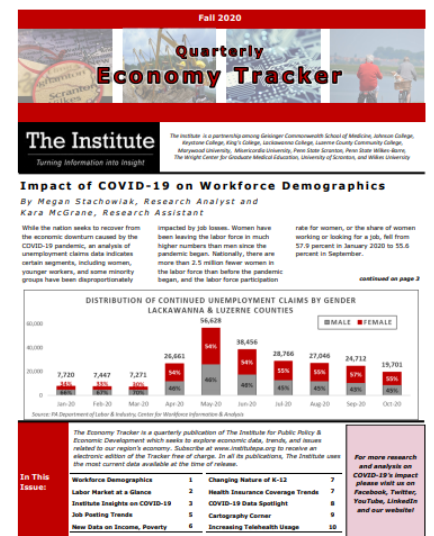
Fall 2020

Quarterly
Economy Tracker

The Institute
Turning Information into Insight

The Institute is a partnership among Geisinger Commonwealth School of Medicine, Johnson College, Keystone College, King's College, Lackawanna College, Luzerne County Community College, Marywood University, Misericordia University, Penn State Scranton, Penn State Wilkes-Barre, The Wright Center for Graduate Medical Education, University of Scranton, and Wilkes University

Impact of COVID-19 on Workforce Demographics

By Megan Stachowiak, Research Analyst and Kara McGrane, Research Assistant

While the nation seeks to recover from the economic downturn caused by the COVID-19 pandemic, an analysis of unemployment claims data indicates certain segments, including women, younger workers, and some minority groups have been disproportionately impacted by job losses. Women have been leaving the labor force in much higher numbers than men since the pandemic began. Nationally, there are more than 2.5 million fewer women in the labor force than before the pandemic began, and the labor force participation rate for women, or the share of women working or looking for a job, fell from 57.9 percent in January 2020 to 55.6 percent in September.

continued on page 3

DISTRIBUTION OF CONTINUED UNEMPLOYMENT CLAIMS BY GENDER
LACKAWANNA & LUZERNE COUNTIES

MALE FEMALE

| | Jan-20 | Feb-20 | Mar-20 | Apr-20 | May-20 | Jun-20 | Jul-20 | Aug-20 | Sep-20 | Oct-20 |
|---|---|---|---|---|---|---|---|---|---|---|
| Total | 7,720 | 7,447 | 7,271 | 26,661 | 56,628 | 38,456 | 28,766 | 27,046 | 24,712 | 19,701 |
| Male | 64% | 67% | 70% | 46% | 46% | 46% | 45% | 45% | 43% | 45% |
| Female | 36% | 33% | 30% | 54% | 54% | 54% | 55% | 55% | 57% | 55% |

60,000
40,000
20,000
0

Source: PA Department of Labor & Industry, Center for Workforce Information & Analysis

The Economy Tracker is a quarterly publication of The Institute for Public Policy & Economic Development which seeks to explore economic data, trends, and issues related to our region's economy. Subscribe at www.institutepa.org to receive an electronic edition of the Tracker free of charge. In all its publications, The Institute uses the most current data available at the time of release.

In This Issue:

| | | | |
|---|---|---|---|
| Workforce Demographics | 1 | Changing Nature of K-12 | 7 |
| Labor Market at a Glance | 2 | Health Insurance Coverage Trends | 7 |
| Institute Insights on COVID-19 | 3 | COVID-19 Data Spotlight | 8 |
| Job Posting Trends | 5 | Cartography Corner | 9 |
| New Data on Income, Poverty | 6 | Increasing Telehealth Usage | 10 |

For more research and analysis on COVID-19's impact please visit us on Facebook, Twitter, YouTube, LinkedIn and our website!